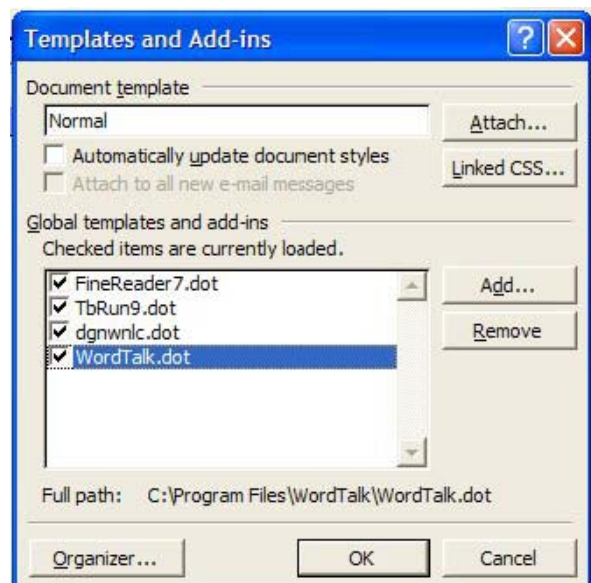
Templates and Add-ins

Document template

Normal

Attach...

Automatically update document styles

Attach to all new e-mail messages

Linked CSS...

Global templates and add-ins

Checked items are currently loaded.

FineReader7.dot
TbRun9.dot
dgnwnlc.dot
WordTalk.dot

Add...

Remove

Full path: C:\Program Files\WordTalk\WordTalk.dot

Organizer...

OK

Cancel